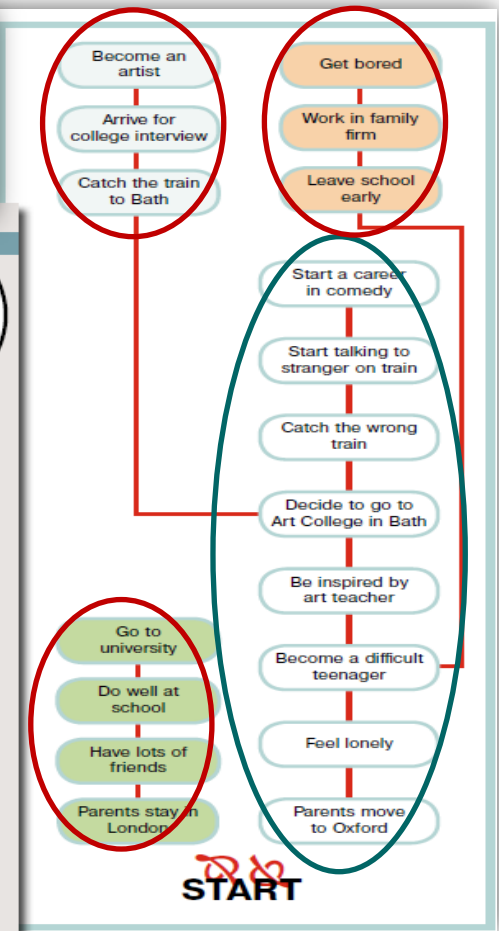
Become an artist

Arrive for college interview

Catch the train to Bath

Get bored

Work in family firm

Leave school early

Start a career in comedy

Start talking to stranger on train

Catch the wrong train

Decide to go to Art College in Bath

Be inspired by art teacher

Become a difficult teenager

Feel lonely

Parents move to Oxford

Go to university

Do well at school

Have lots of friends

Parents stay in London

START